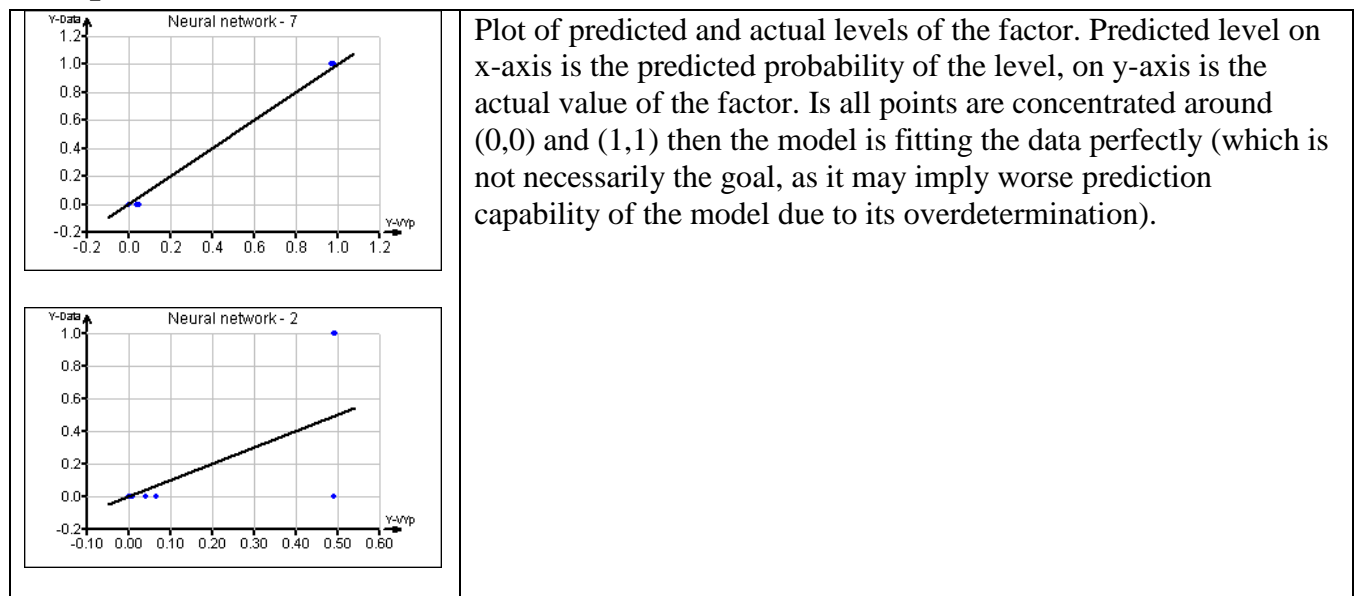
| Y-Data Neural network - 7 1.2 1.0 0.8 0.6 0.4 0.2 0.0 -0.2 -0.2 0.0 0.2 0.4 0.6 0.8 1.0 1.2 Y-VYp | Plot of predicted and actual levels of the factor. Predicted level on x-axis is the predicted probability of the level, on y-axis is the actual value of the factor. Is all points are concentrated around (0,0) and (1,1) then the model is fitting the data perfectly (which is not necessarily the goal, as it may imply worse prediction capability of the model due to its overdetermination). |
|---|---|
| Y-Data Neural network - 2 1.0 0.8 0.6 0.4 0.2 0.0 -0.2 -0.10 0.00 0.10 0.20 0.30 0.40 0.50 0.60 Y-VYp | |